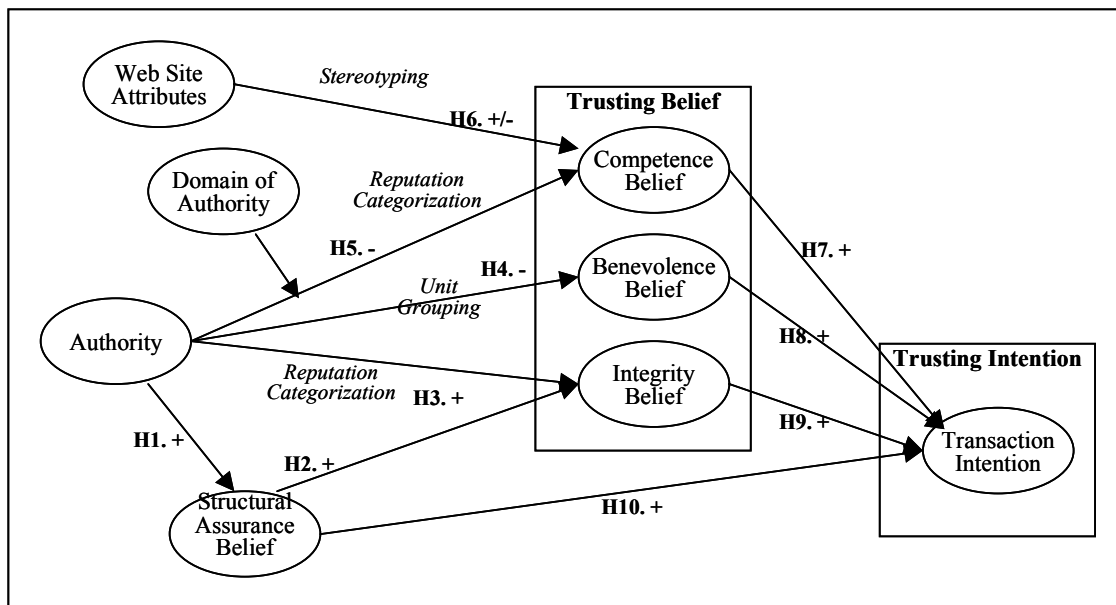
Web Site Attributes

Stereotyping

H6. +/-

Trusting Belief

Domain of Authority

Reputation Categorization

Competence Belief

H5. -

H4. -

Unit Grouping

Benevolence Belief

H7. +

Authority

H8. +

Trusting Intention

Reputation Categorization

H3. +

Integrity Belief

H1. +

H2. +

H9. +

Transaction Intention

Structural Assurance Belief

H10. +